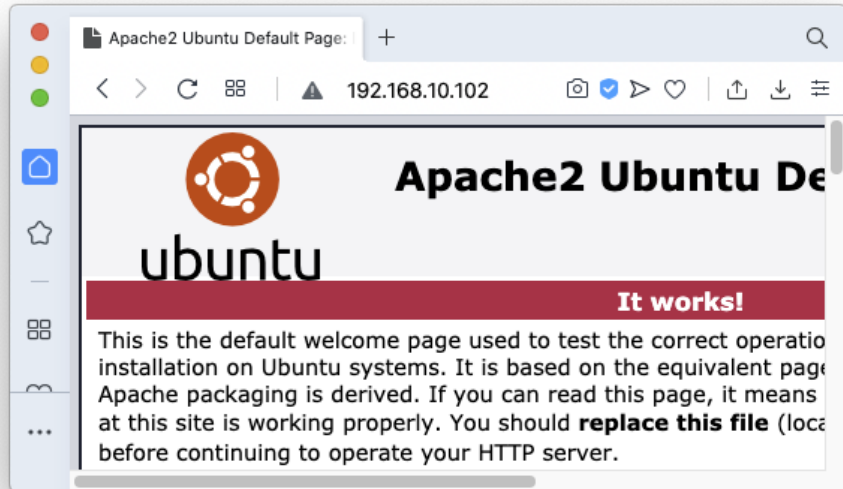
Apache2 Ubuntu Default Page: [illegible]

192.168.10.102

ubuntu

Apache2 Ubuntu De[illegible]

It works!

This is the default welcome page used to test the correct operatio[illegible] installation on Ubuntu systems. It is based on the equivalent page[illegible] Apache packaging is derived. If you can read this page, it means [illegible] at this site is working properly. You should **replace this file** (loca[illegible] before continuing to operate your HTTP server.